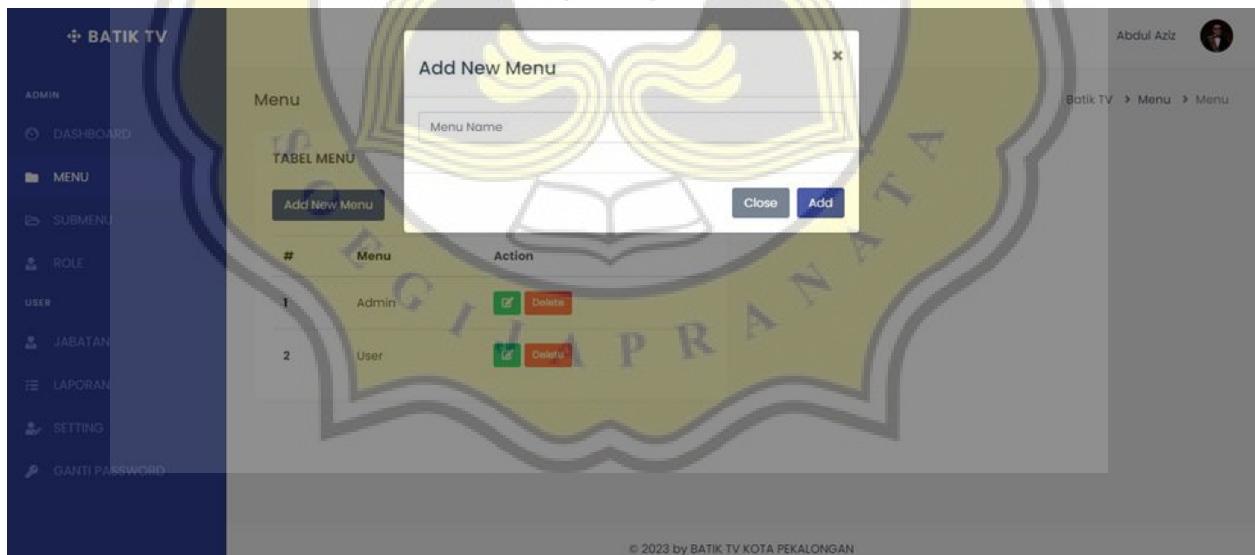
BATIK TV

ADMIN

DASHBOARD

MENU

SUBMENU

ROLE

USER

JABATAN

LAPORAN

SETTING

GANTI PASSWORD

Abdul Aziz

Menu

Batik TV > Menu > Menu

TABEL MENU

Add New Menu

| # | Menu | Action |
|---|---|---|
| 1 | Admin | Delete |
| 2 | User | Delete |

Add New Menu

×

Menu Name

Close

Add

© 2023 by BATIK TV KOTA PEKALONGAN

SOEGIJAPRANATA